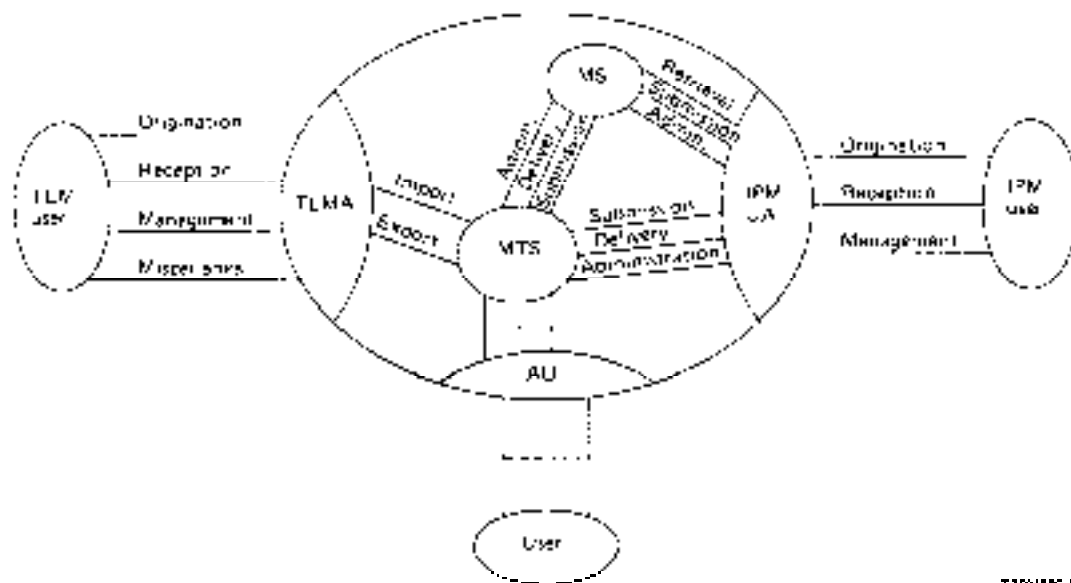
TLM user

Origination

Reception

Management

Miscellanies

TLMA

Import

Export

MS

Retrieval

Submission

Admin.

Admin.

Delivery

Submission

MTS

Submission

Delivery

Administration

IPM UA

Origination

Reception

Management

IPM user

AU

User